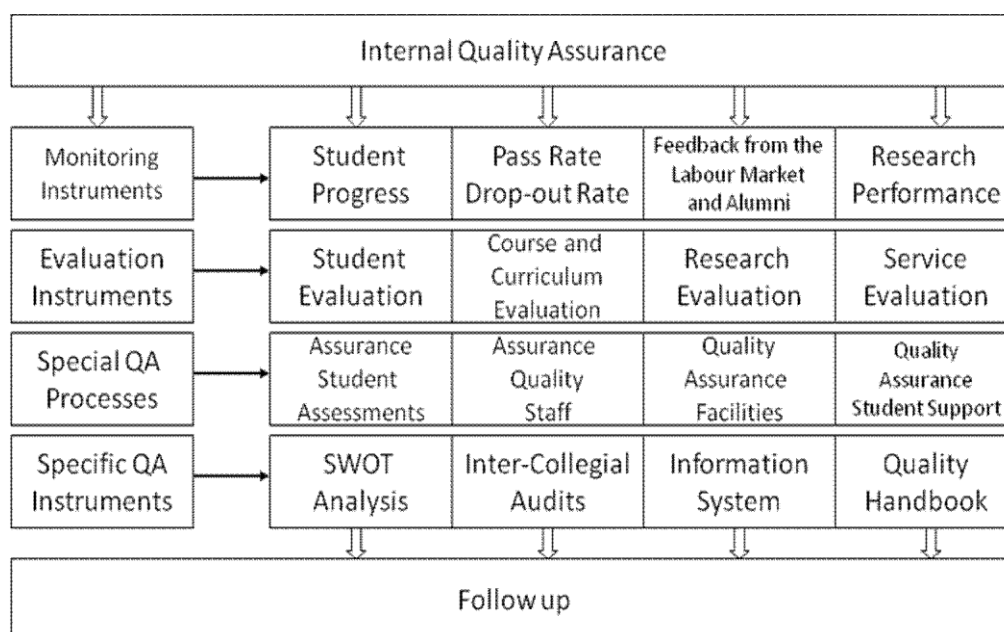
Internal Quality Assurance

| | | | | |
|---|---|---|---|---|
| Monitoring Instruments | Student Progress | Pass Rate Drop-out Rate | Feedback from the Labour Market and Alumni | Research Performance |
| Evaluation Instruments | Student Evaluation | Course and Curriculum Evaluation | Research Evaluation | Service Evaluation |
| Special QA Processes | Assurance Student Assessments | Assurance Quality Staff | Quality Assurance Facilities | Quality Assurance Student Support |
| Specific QA Instruments | SWOT Analysis | Inter-Collegial Audits | Information System | Quality Handbook |

Follow up